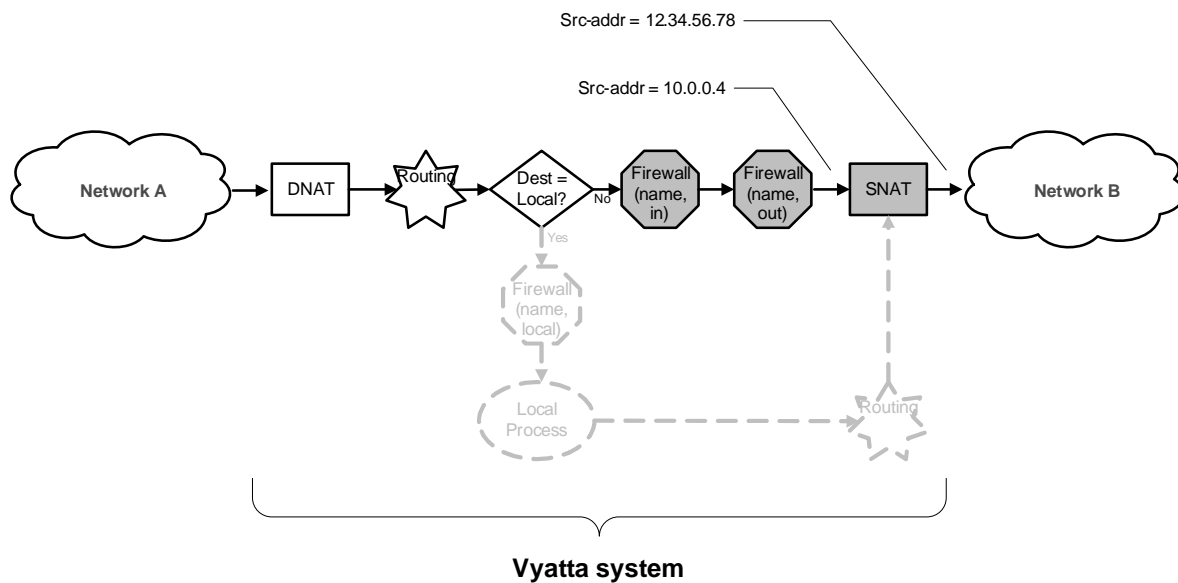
Src-addr = 12.34.56.78

Src-addr = 10.0.0.4

Network A

DNAT

Routing

Dest = Local?

No

Firewall (name, in)

Firewall (name, out)

SNAT

Network B

Yes

Firewall (name, local)

Local Process

Routing

Vyatta system